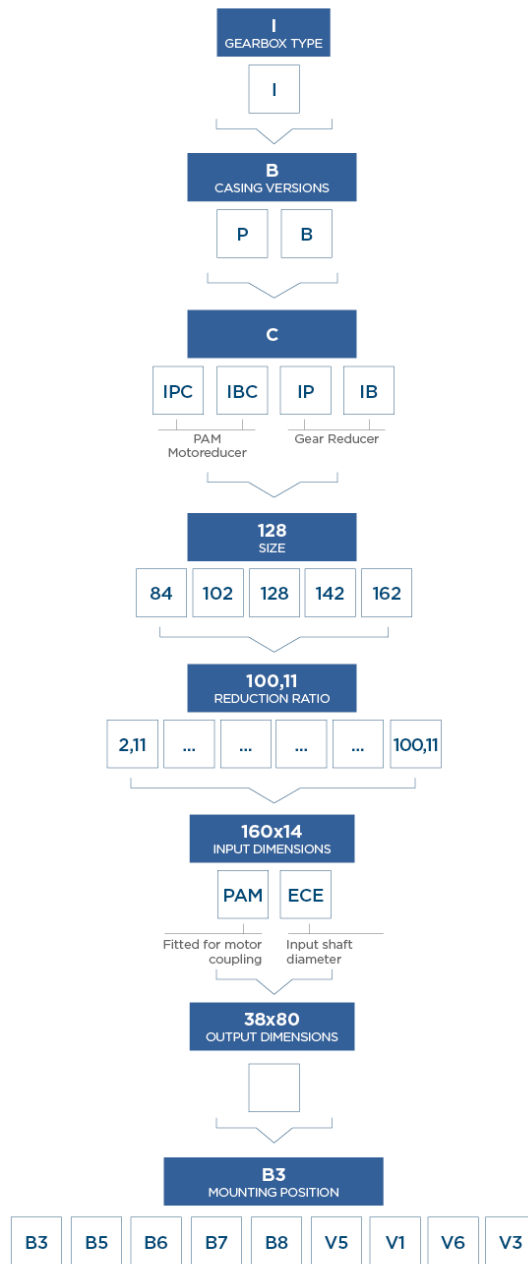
I
GEARBOX TYPE

I

B
CASING VERSIONS

P B

C

IPC IBC IP IB

PAM Motoreducer

Gear Reducer

128
SIZE

84 102 128 142 162

100,11
REDUCTION RATIO

2,11 ... ... ... ... 100,11

160x14
INPUT DIMENSIONS

PAM ECE

Fitted for motor coupling

Input shaft diameter

38x80
OUTPUT DIMENSIONS

B3
MOUNTING POSITION

B3 B5 B6 B7 B8 V5 V1 V6 V3